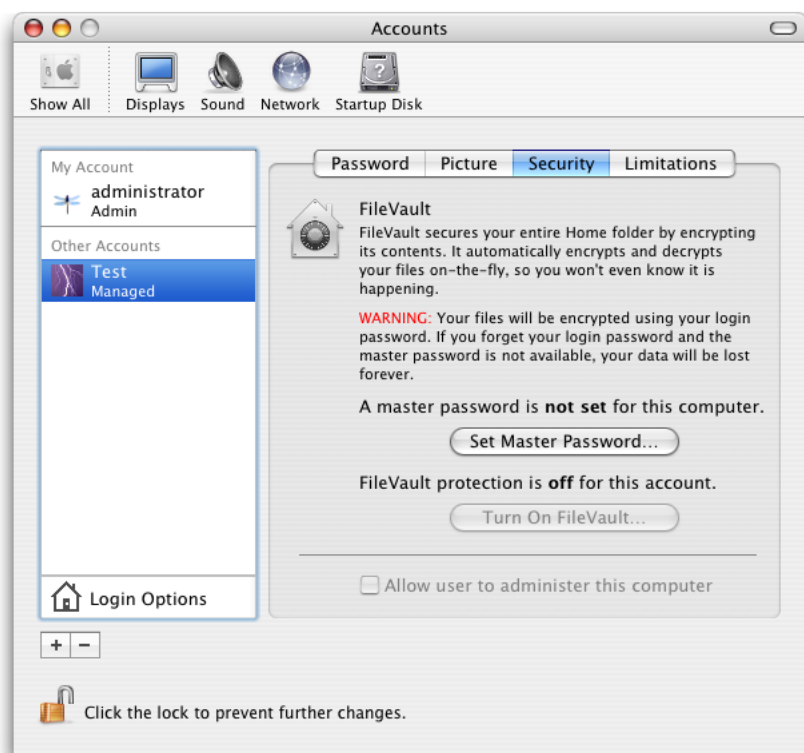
Accounts

Show All Displays Sound Network Startup Disk

My Account
administrator
Admin

Other Accounts
Test
Managed

Login Options

+ −

Password Picture Security Limitations

FileVault
FileVault secures your entire Home folder by encrypting its contents. It automatically encrypts and decrypts your files on-the-fly, so you won't even know it is happening.

WARNING: Your files will be encrypted using your login password. If you forget your login password and the master password is not available, your data will be lost forever.

A master password is **not set** for this computer.

Set Master Password...

FileVault protection is **off** for this account.

Turn On FileVault...

Allow user to administer this computer

Click the lock to prevent further changes.